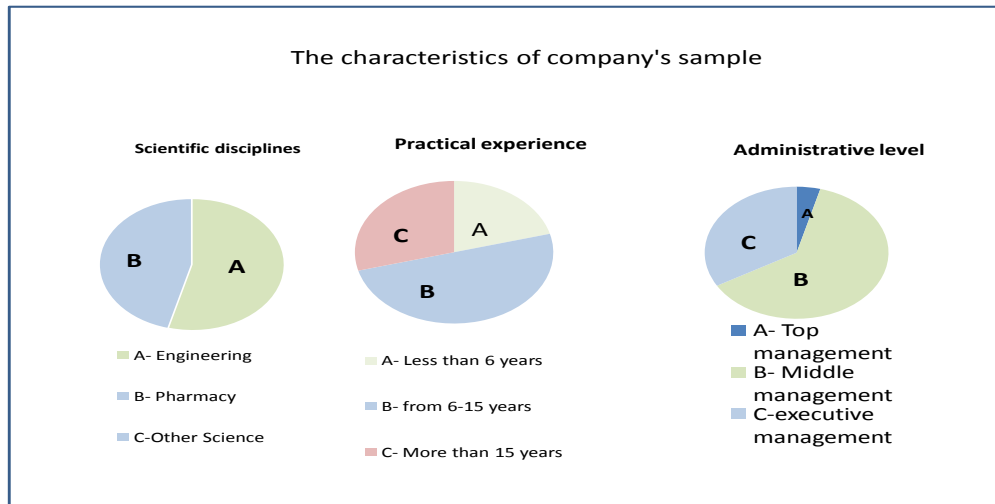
The characteristics of company's sample

Scientific disciplines

B

A

A- Engineering

B- Pharmacy

C-Other Science

Practical experience

C

A

B

A- Less than 6 years

B- from 6-15 years

C- More than 15 years

Administrative level

A

C

B

A- Top management

B- Middle management

C-executive management